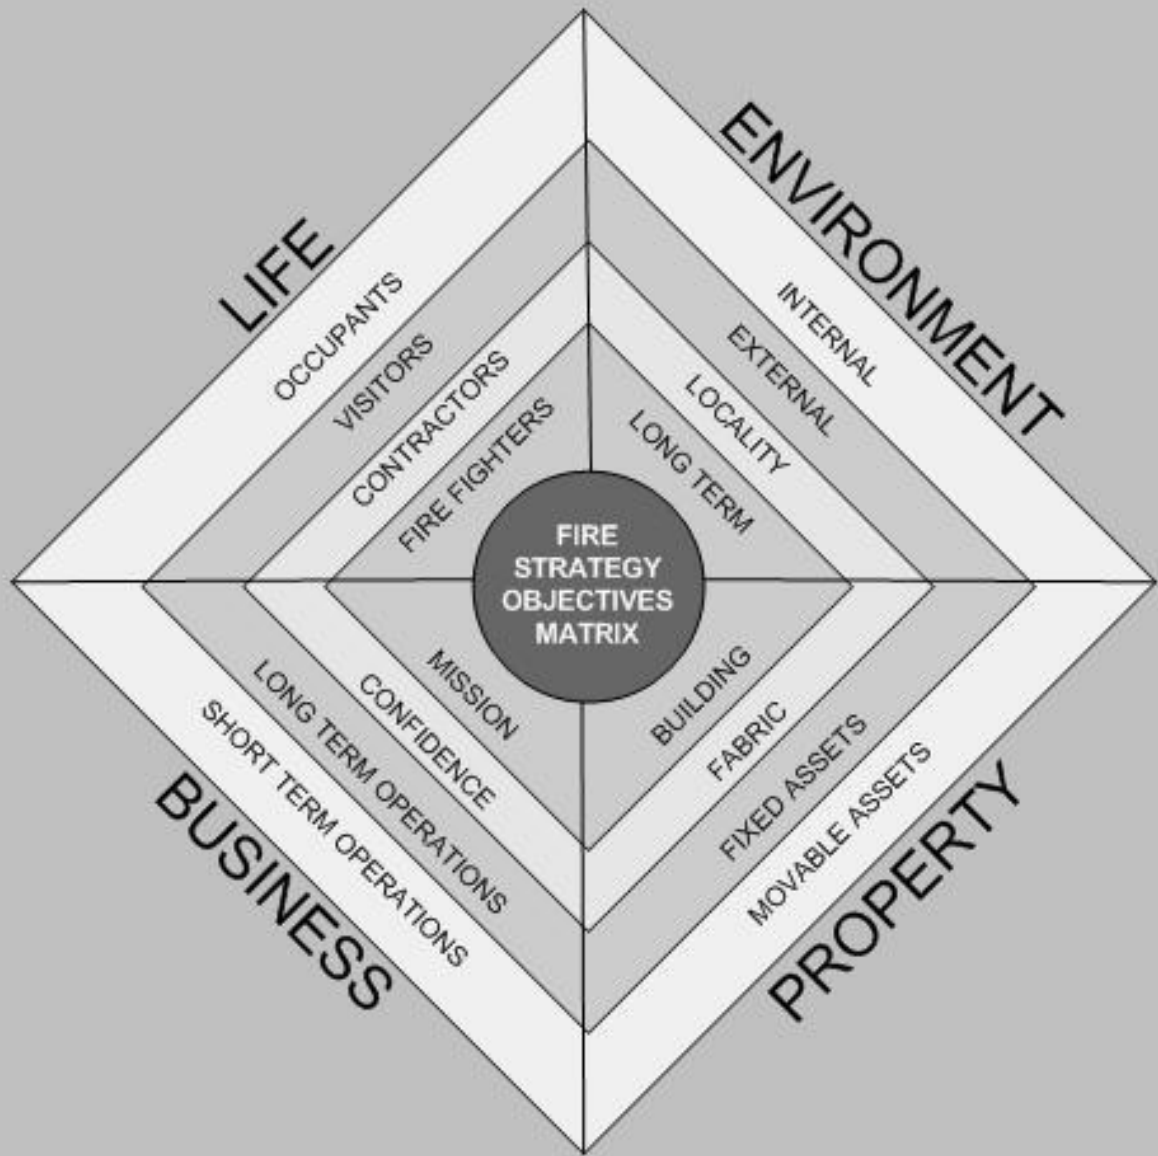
LIFE
OCCUPANTS
VISITORS
CONTRACTORS
FIRE FIGHTERS

ENVIRONMENT
INTERNAL
EXTERNAL
LOCALITY
LONG TERM

FIRE STRATEGY OBJECTIVES MATRIX

MISSION
CONFIDENCE
LONG TERM OPERATIONS
SHORT TERM OPERATIONS
BUSINESS

BUILDING
FABRIC
FIXED ASSETS
MOVABLE ASSETS
PROPERTY